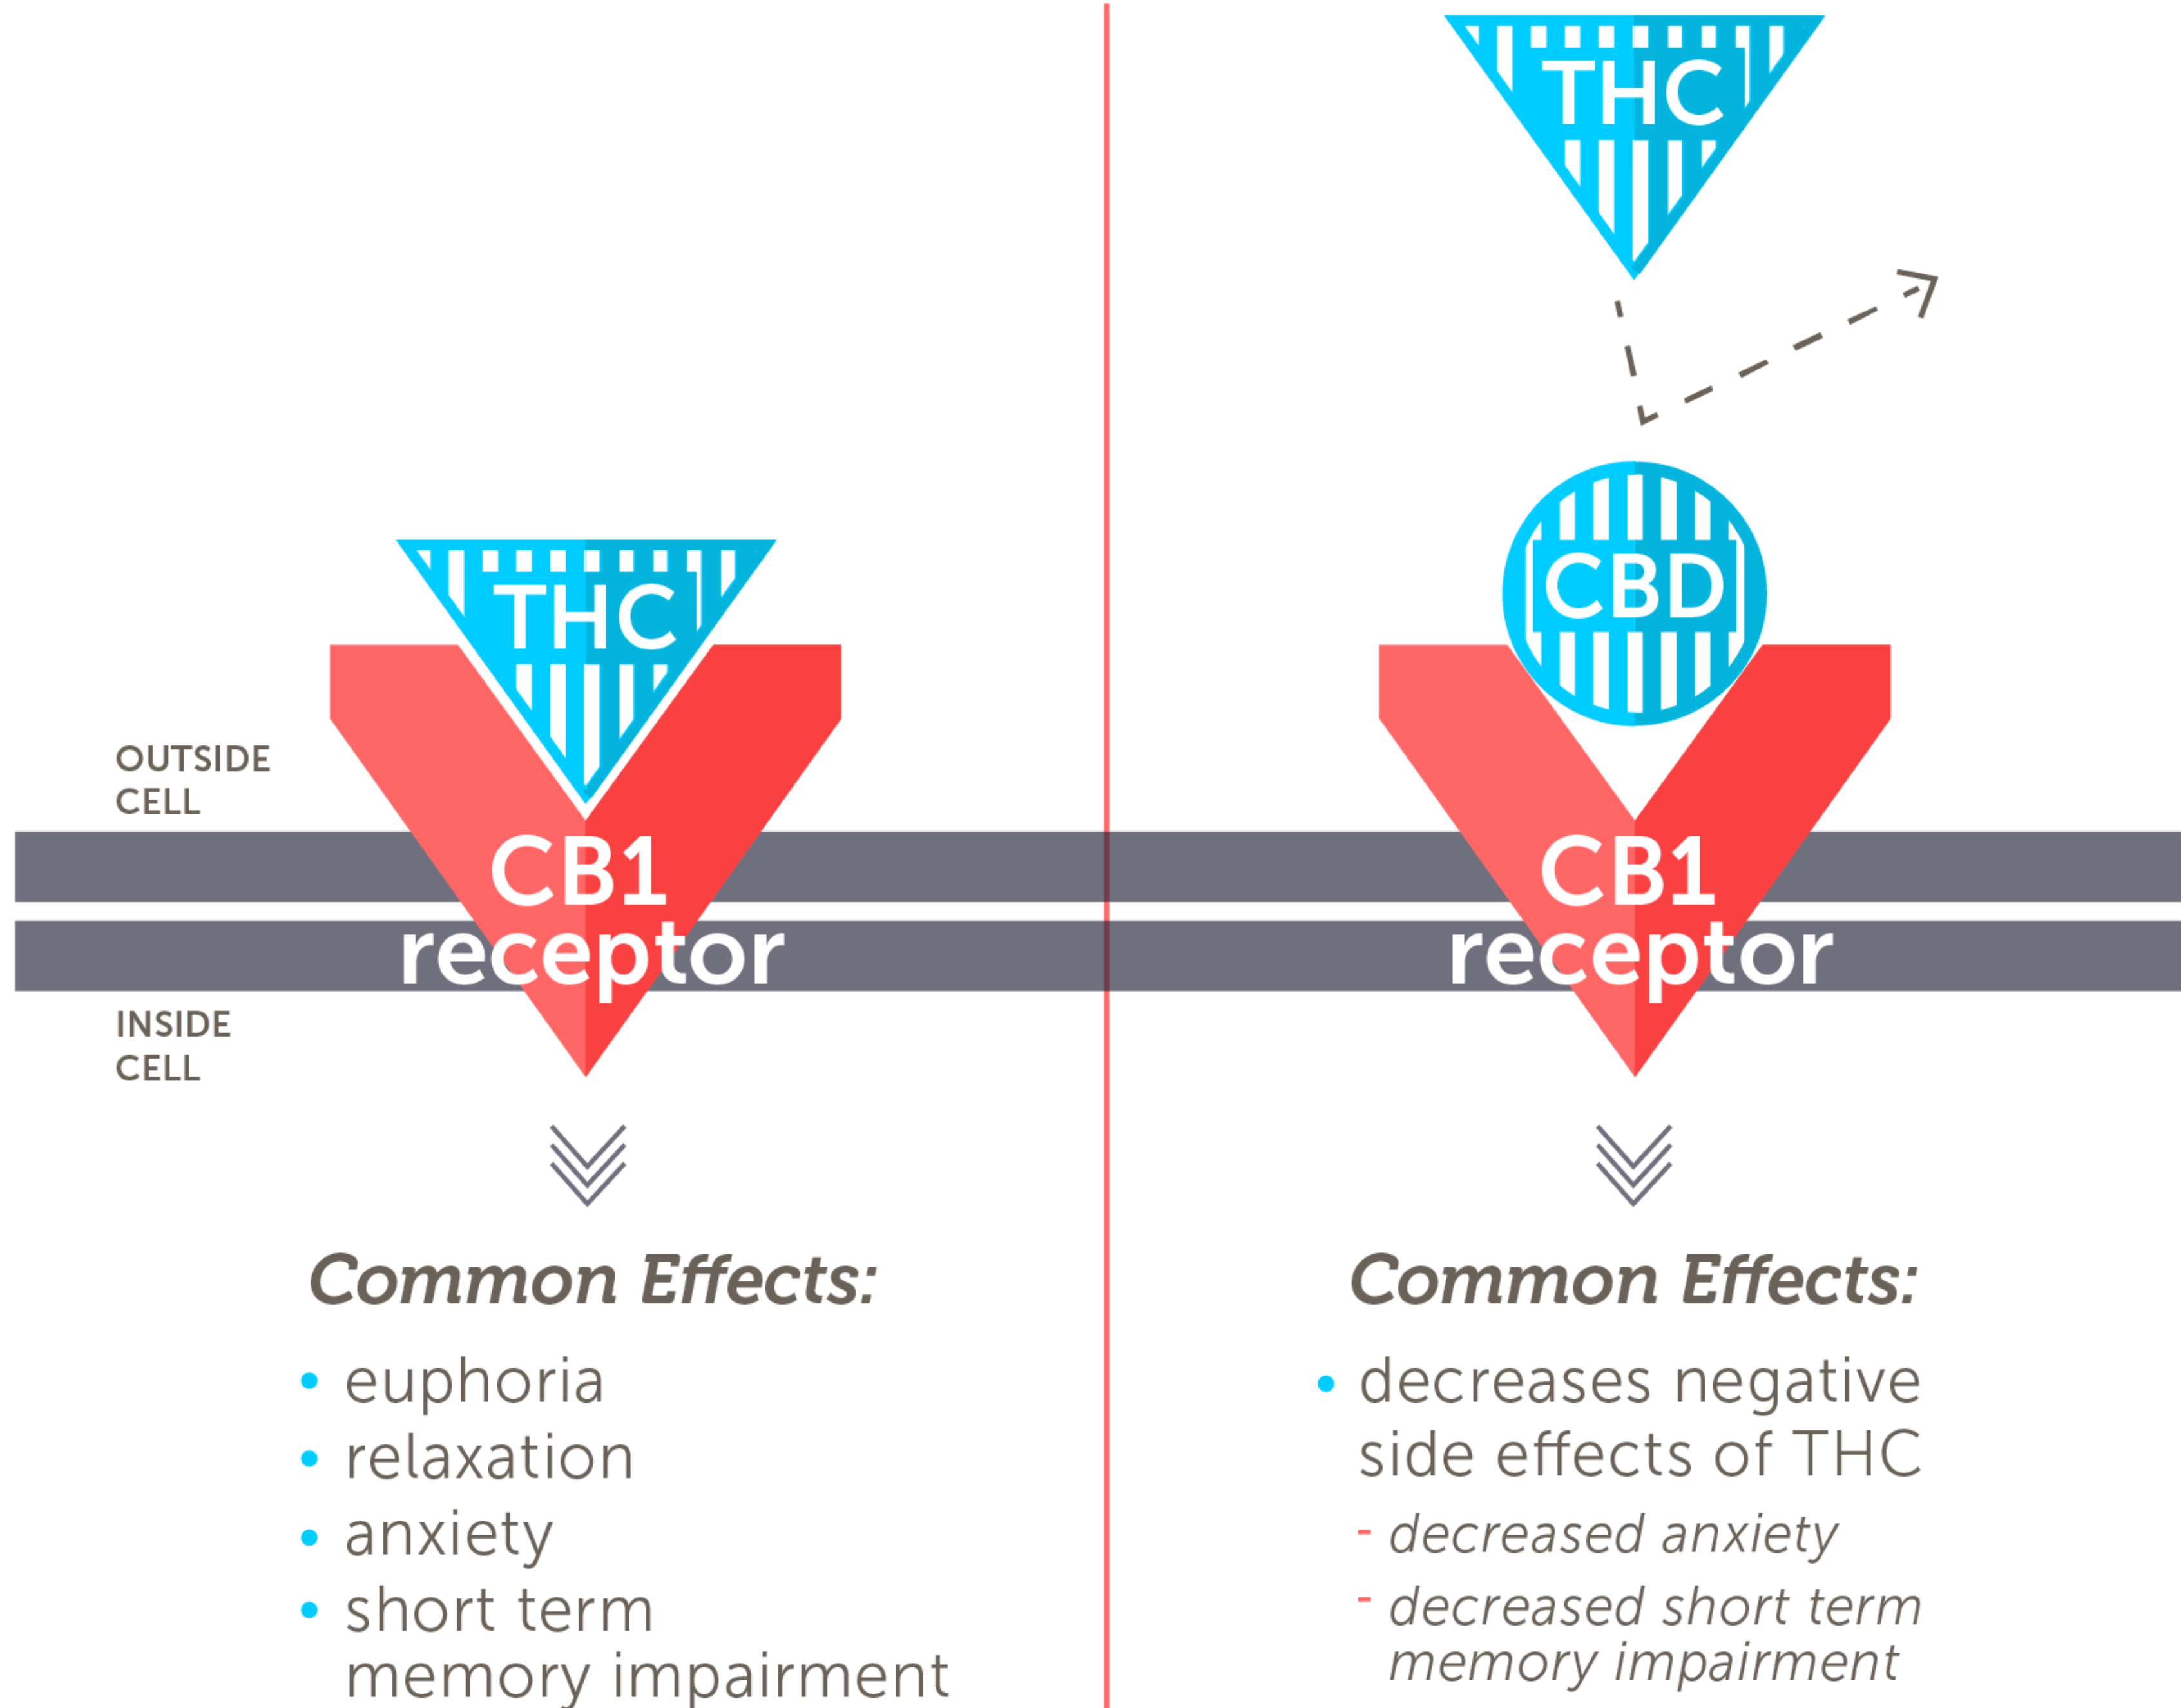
THC

OUTSIDE CELL

CB1 receptor

INSIDE CELL

Common Effects:

• euphoria
• relaxation
• anxiety
• short term memory impairment

THC

CBD

CB1 receptor

Common Effects:

• decreases negative side effects of THC
- decreased anxiety
- decreased short term memory impairment